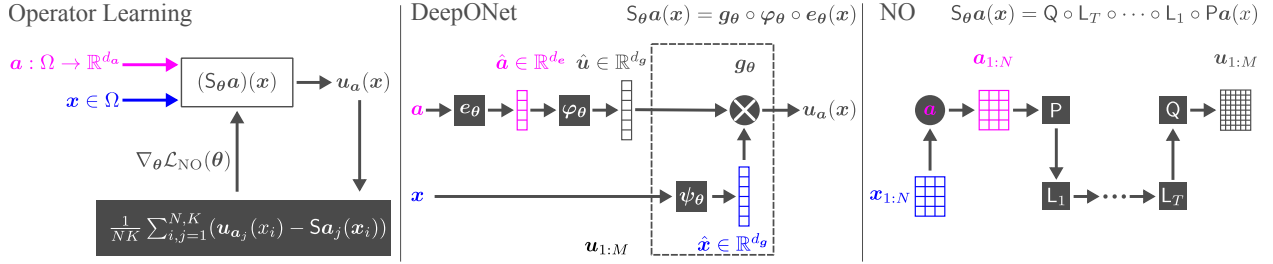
Operator Learning

$\boldsymbol{a}: \Omega \to \mathbb{R}^{d_a}$

$\boldsymbol{x} \in \Omega$

$(\mathsf{S}_{\boldsymbol{\theta}}\boldsymbol{a})(\boldsymbol{x})$

$\boldsymbol{u}_{\boldsymbol{a}}(\boldsymbol{x})$

$\nabla_{\boldsymbol{\theta}}\mathcal{L}_{\mathrm{NO}}(\boldsymbol{\theta})$

$\frac{1}{NK}\sum_{i,j=1}^{N,K}(\boldsymbol{u}_{\boldsymbol{a}_j}(x_i) - \mathsf{S}\boldsymbol{a}_j(\boldsymbol{x}_i))$

DeepONet

$\mathsf{S}_{\boldsymbol{\theta}}\boldsymbol{a}(\boldsymbol{x}) = \boldsymbol{g}_{\boldsymbol{\theta}} \circ \boldsymbol{\varphi}_{\boldsymbol{\theta}} \circ \boldsymbol{e}_{\boldsymbol{\theta}}(\boldsymbol{x})$

$\hat{\boldsymbol{a}} \in \mathbb{R}^{d_e}$ $\hat{\boldsymbol{u}} \in \mathbb{R}^{d_g}$

$\boldsymbol{g}_{\boldsymbol{\theta}}$

$\boldsymbol{a}$ $\boldsymbol{e}_{\boldsymbol{\theta}}$ $\boldsymbol{\varphi}_{\boldsymbol{\theta}}$ $\boldsymbol{u}_{\boldsymbol{a}}(\boldsymbol{x})$

$\boldsymbol{x}$ $\boldsymbol{\psi}_{\boldsymbol{\theta}}$

$\boldsymbol{u}_{1:M}$ $\hat{\boldsymbol{x}} \in \mathbb{R}^{d_g}$

NO

$\mathsf{S}_{\boldsymbol{\theta}}\boldsymbol{a}(x) = \mathsf{Q} \circ \mathsf{L}_T \circ \cdots \circ \mathsf{L}_1 \circ \mathsf{P}\boldsymbol{a}(x)$

$\boldsymbol{a}_{1:N}$ $\boldsymbol{u}_{1:M}$

$\boldsymbol{a}$ P Q

$\boldsymbol{x}_{1:N}$ $\mathsf{L}_1$ $\mathsf{L}_T$